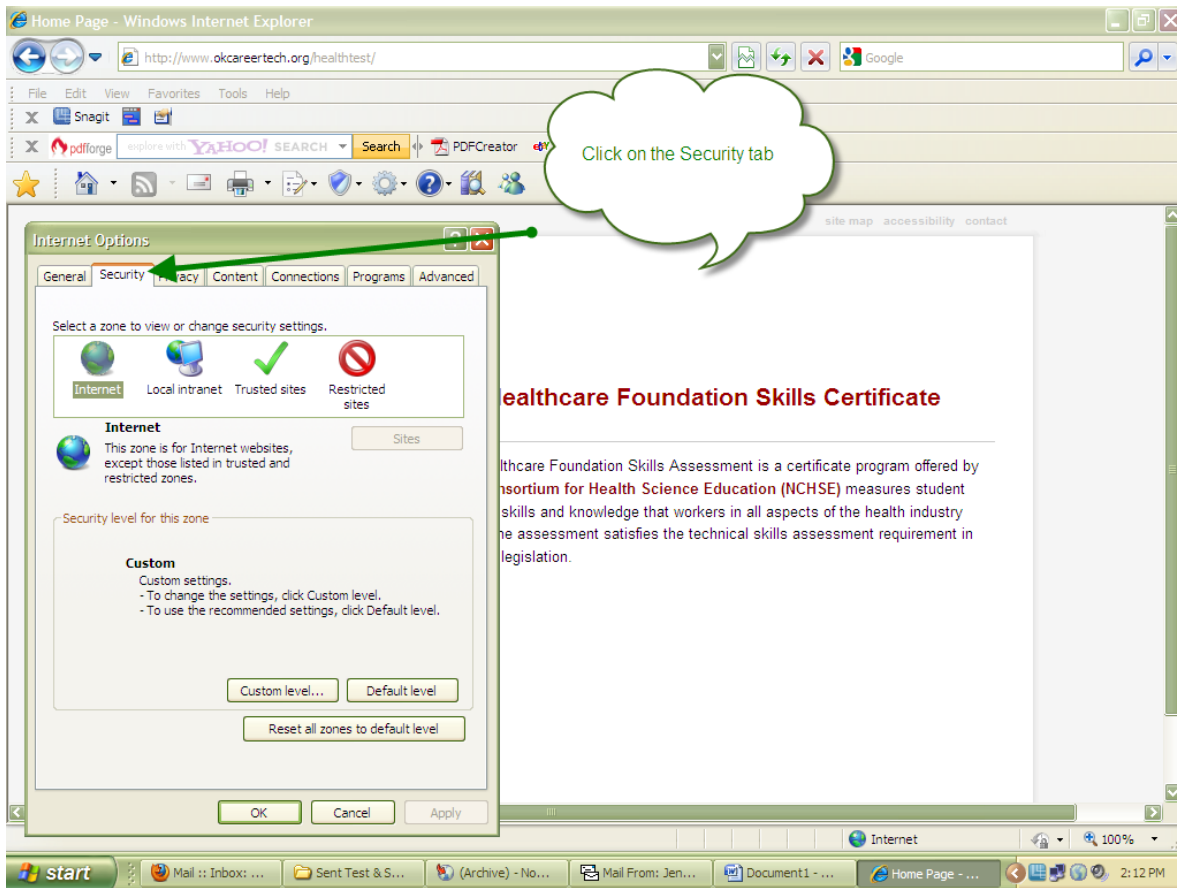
Home Page - Windows Internet Explorer

http://www.okcareertech.org/healthtest/

Google

File Edit View Favorites Tools Help

Snagit

pdfforge explore with YAHOO! SEARCH Search PDFCreator

Click on the Security tab

site map accessibility contact

Internet Options

General Security Privacy Content Connections Programs Advanced

Select a zone to view or change security settings.

Internet Local intranet Trusted sites Restricted sites

Internet

This zone is for Internet websites, except those listed in trusted and restricted zones.

Sites

Security level for this zone

Custom

Custom settings.
- To change the settings, click Custom level.
- To use the recommended settings, click Default level.

Custom level... Default level

Reset all zones to default level

OK Cancel Apply

lealthcare Foundation Skills Certificate

lthcare Foundation Skills Assessment is a certificate program offered by nsortium for Health Science Education (NCHSE) measures student skills and knowledge that workers in all aspects of the health industry ne assessment satisfies the technical skills assessment requirement in legislation.

Internet 100%

start Mail :: Inbox: ... Sent Test & S... (Archive) - No... Mail From: Jen... Document1 - ... Home Page - ... 2:12 PM